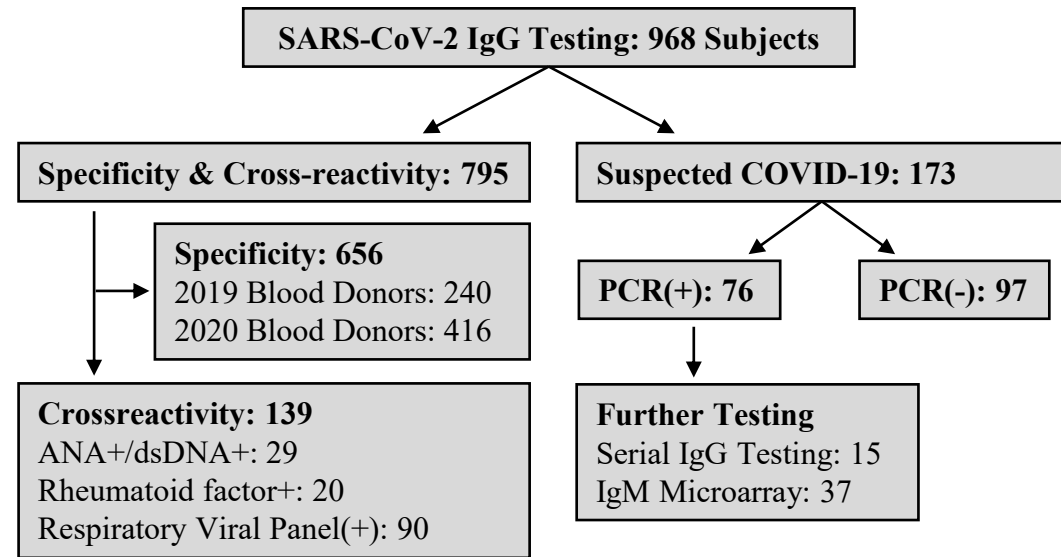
SARS-CoV-2 IgG Testing: 968 Subjects

Specificity & Cross-reactivity: 795

Suspected COVID-19: 173

Specificity: 656
2019 Blood Donors: 240
2020 Blood Donors: 416

PCR(+): 76

PCR(-): 97

Crossreactivity: 139
ANA+/dsDNA+: 29
Rheumatoid factor+: 20
Respiratory Viral Panel(+): 90

Further Testing
Serial IgG Testing: 15
IgM Microarray: 37